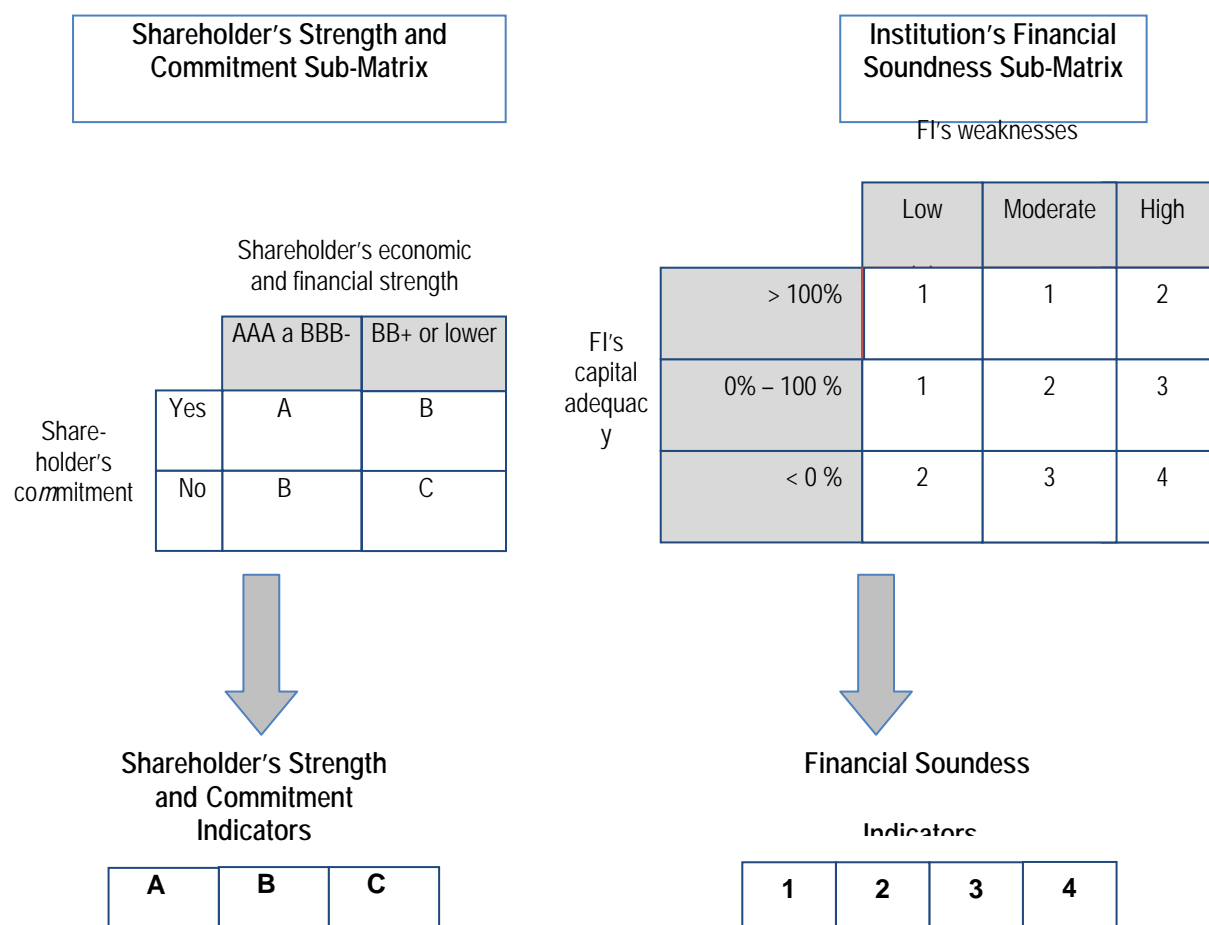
Shareholder's Strength and Commitment Sub-Matrix

Shareholder's economic and financial strength

| | | AAA a BBB- | BB+ or lower |
|---|---|---|---|
| Shareholder's commitment | Yes | A | B |
| | No | B | C |

Shareholder's Strength and Commitment Indicators

| A | B | C |
|---|---|---|

Institution's Financial Soundness Sub-Matrix

FI's weaknesses

| | | Low | Moderate | High |
|---|---|---|---|---|
| FI's capital adequacy | > 100% | 1 | 1 | 2 |
| | 0% – 100 % | 1 | 2 | 3 |
| | < 0 % | 2 | 3 | 4 |

Financial Soundess

Indicators

| 1 | 2 | 3 | 4 |
|---|---|---|---|